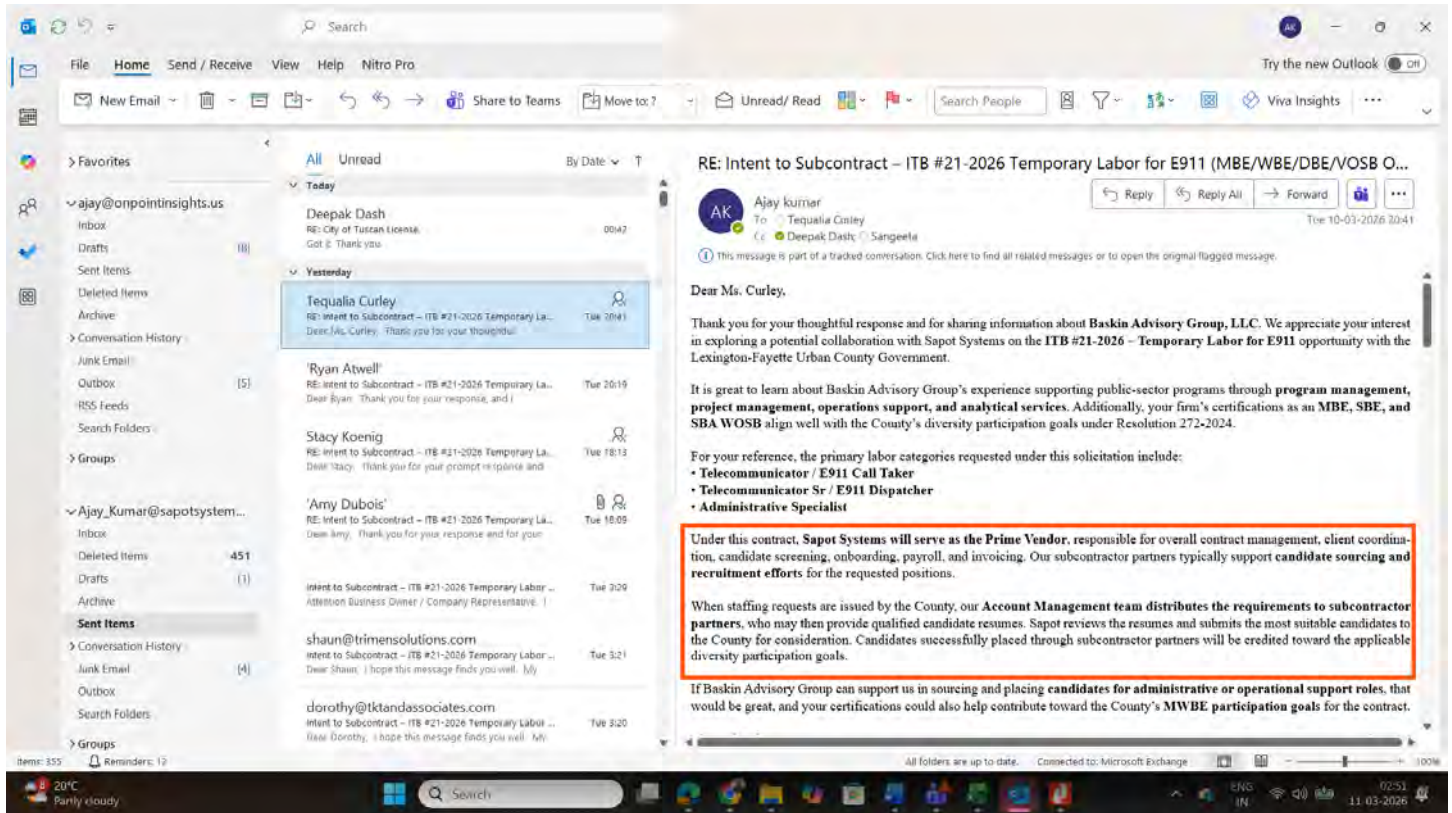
Search

AK

Try the new Outlook Off

File Home Send / Receive View Help Nitro Pro

New Email Share to Teams Move to: ? Unread/ Read Search People Viva Insights ···

> Favorites

ajay@onpointinsights.us
Inbox
Drafts [8]
Sent Items
Deleted Items
Archive
> Conversation History
Junk Email
Outbox [5]
RSS Feeds
Search Folders
> Groups

Ajay_Kumar@sapotsystem...
Inbox
Deleted Items 451
Drafts (1)
Archive
Sent Items
> Conversation History
Junk Email [4]
Outbox
Search Folders
> Groups

All Unread By Date

Today
Deepak Dash
RE: City of Tuscan License 00:42
Got it. Thank you

Yesterday
Tequalia Curley
RE: Intent to Subcontract – ITB #21-2026 Temporary La... Tue 20:41
Dear Ms. Curley, Thank you for your thoughtful

'Ryan Atwell'
RE: Intent to Subcontract – ITB #21-2026 Temporary La... Tue 20:19
Dear Ryan, Thank you for your response, and I

Stacy Koenig
RE: Intent to Subcontract – ITB #21-2026 Temporary La... Tue 18:13
Dear Stacy, Thank you for your prompt response and

'Amy Dubois'
RE: Intent to Subcontract – ITB #21-2026 Temporary La... Tue 18:09
Dear Amy, Thank you for your response and for your

Intent to Subcontract – ITB #21-2026 Temporary Labor ... Tue 3:29
Attention Business Owner / Company Representative, I

shaun@trimensolutions.com
Intent to Subcontract – ITB #21-2026 Temporary Labor ... Tue 3:21
Dear Shaun, I hope this message finds you well. My

dorothy@tktandassociates.com
Intent to Subcontract – ITB #21-2026 Temporary Labor ... Tue 3:20
Dear Dorothy, I hope this message finds you well. My

RE: Intent to Subcontract – ITB #21-2026 Temporary Labor for E911 (MBE/WBE/DBE/VOSB O...

Ajay kumar
To Tequalia Curley
Cc Deepak Dash; Sangeeta
Reply Reply All Forward
Tue 10-03-2026 20:41

This message is part of a tracked conversation. Click here to find all related messages or to open the original flagged message.

Dear Ms. Curley,

Thank you for your thoughtful response and for sharing information about **Baskin Advisory Group, LLC**. We appreciate your interest in exploring a potential collaboration with Sapot Systems on the **ITB #21-2026 – Temporary Labor for E911** opportunity with the Lexington-Fayette Urban County Government.

It is great to learn about Baskin Advisory Group's experience supporting public-sector programs through **program management, project management, operations support, and analytical services**. Additionally, your firm's certifications as an **MBE, SBE, and SBA WOSB** align well with the County's diversity participation goals under Resolution 272-2024.

For your reference, the primary labor categories requested under this solicitation include:
• **Telecommunicator / E911 Call Taker**
• **Telecommunicator Sr / E911 Dispatcher**
• **Administrative Specialist**

Under this contract, **Sapot Systems will serve as the Prime Vendor**, responsible for overall contract management, client coordination, candidate screening, onboarding, payroll, and invoicing. Our subcontractor partners typically support **candidate sourcing and recruitment efforts** for the requested positions.

When staffing requests are issued by the County, our **Account Management team distributes the requirements to subcontractor partners**, who may then provide qualified candidate resumes. Sapot reviews the resumes and submits the most suitable candidates to the County for consideration. Candidates successfully placed through subcontractor partners will be credited toward the applicable diversity participation goals.

If Baskin Advisory Group can support us in sourcing and placing **candidates for administrative or operational support roles**, that would be great, and your certifications could also help contribute toward the County's **MWBE participation goals** for the contract.

Items: 355 Reminders: 12 All folders are up to date. Connected to: Microsoft Exchange 100%

20°C Partly cloudy Search ENG IN 02:51 11-03-2026